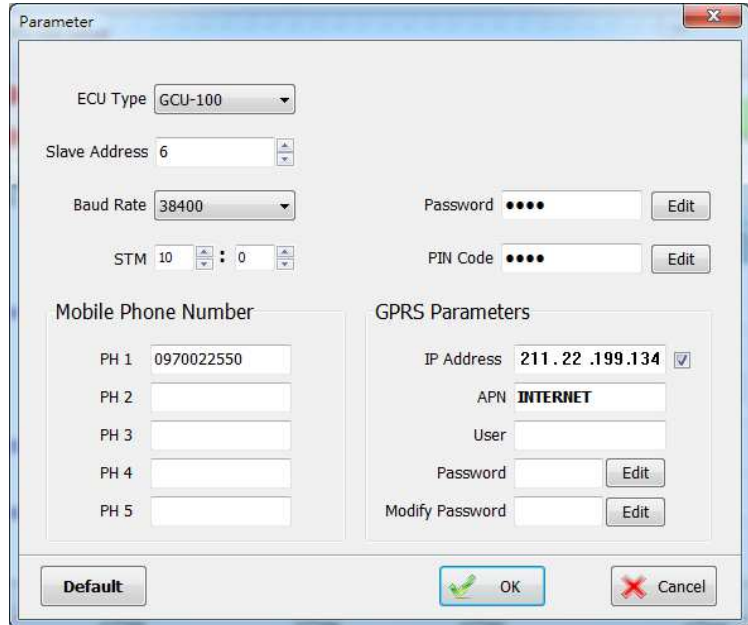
Parameter

ECU Type GCU-100

Slave Address 6

Baud Rate 38400

Password ●●●● Edit

STM 10 : 0

PIN Code ●●●● Edit

Mobile Phone Number

PH 1 0970022550

PH 2

PH 3

PH 4

PH 5

GPRS Parameters

IP Address 211.22.199.134

APN INTERNET

User

Password Edit

Modify Password Edit

Default

OK

Cancel